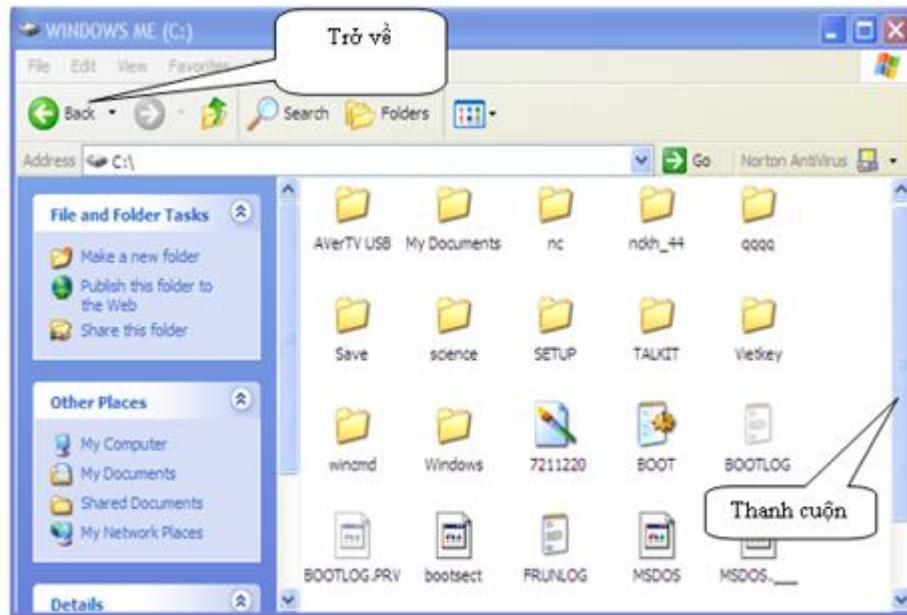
WINDOWS ME (C:)

Trở về

File Edit View Favorites

Back Search Folders

Address C:\

Go Norton AntiVirus

File and Folder Tasks

Make a new folder
Publish this folder to the Web
Share this folder

Other Places

My Computer
My Documents
Shared Documents
My Network Places

Details

AVerTV USB
My Documents
nc
ndkh_44
qqqq
Save
science
SETUP
TALKIT
Vietkey
wincmd
Windows
7211220
BOOT
BOOTLOG
BOOTLOG.PRV
bootsect
FRUNLOG
MSDOS
MSDOS.___

Thanh cuộn